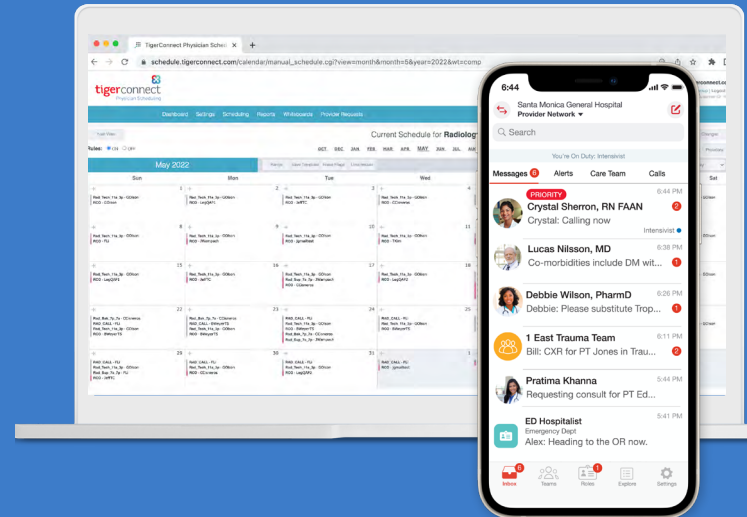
TigerConnect Physician Sched ×

schedule.tigerconnect.com/calendar/manual_schedule.cgi?view=month&month=5&year=2022&wt=comp

tigerconnect
Physician Scheduling

Dashboard Settings Scheduling Reports Whiteboards Provider Requests

Current Schedule for Radiology

OCT DEC JAN FEB MAR APR MAY JUN JUL AUG

May 2022

| Sun | Mon | Tue | Wed | Sat |
|---|---|---|---|---|
| 1 | 2 | 3 | 4 | |
| 8 | 9 | 10 | 11 | |
| 15 | 16 | 17 | 18 | |
| 22 | 23 | 24 | 25 | |
| 29 | 30 | 31 | | |

6:44

Santa Monica General Hospital
Provider Network ▾

Search

You're On Duty: Intensivist

Messages 6 Alerts Care Team Calls

PRIORITY
Crystal Sherron, RN FAAN 6:44 PM
Crystal: Calling now 2
Intensivist

Lucas Nilsson, MD 6:38 PM
Co-morbidities include DM wit... 1

Debbie Wilson, PharmD 6:26 PM
Debbie: Please substitute Trop... 1

1 East Trauma Team 6:11 PM
Bill: CXR for PT Jones in Trau... 2

Pratima Khanna 5:44 PM
Requesting consult for PT Ed...

ED Hospitalist 5:41 PM
Emergency Dept
Alex: Heading to the OR now.

6 Inbox Teams 1 Roles Explore Settings